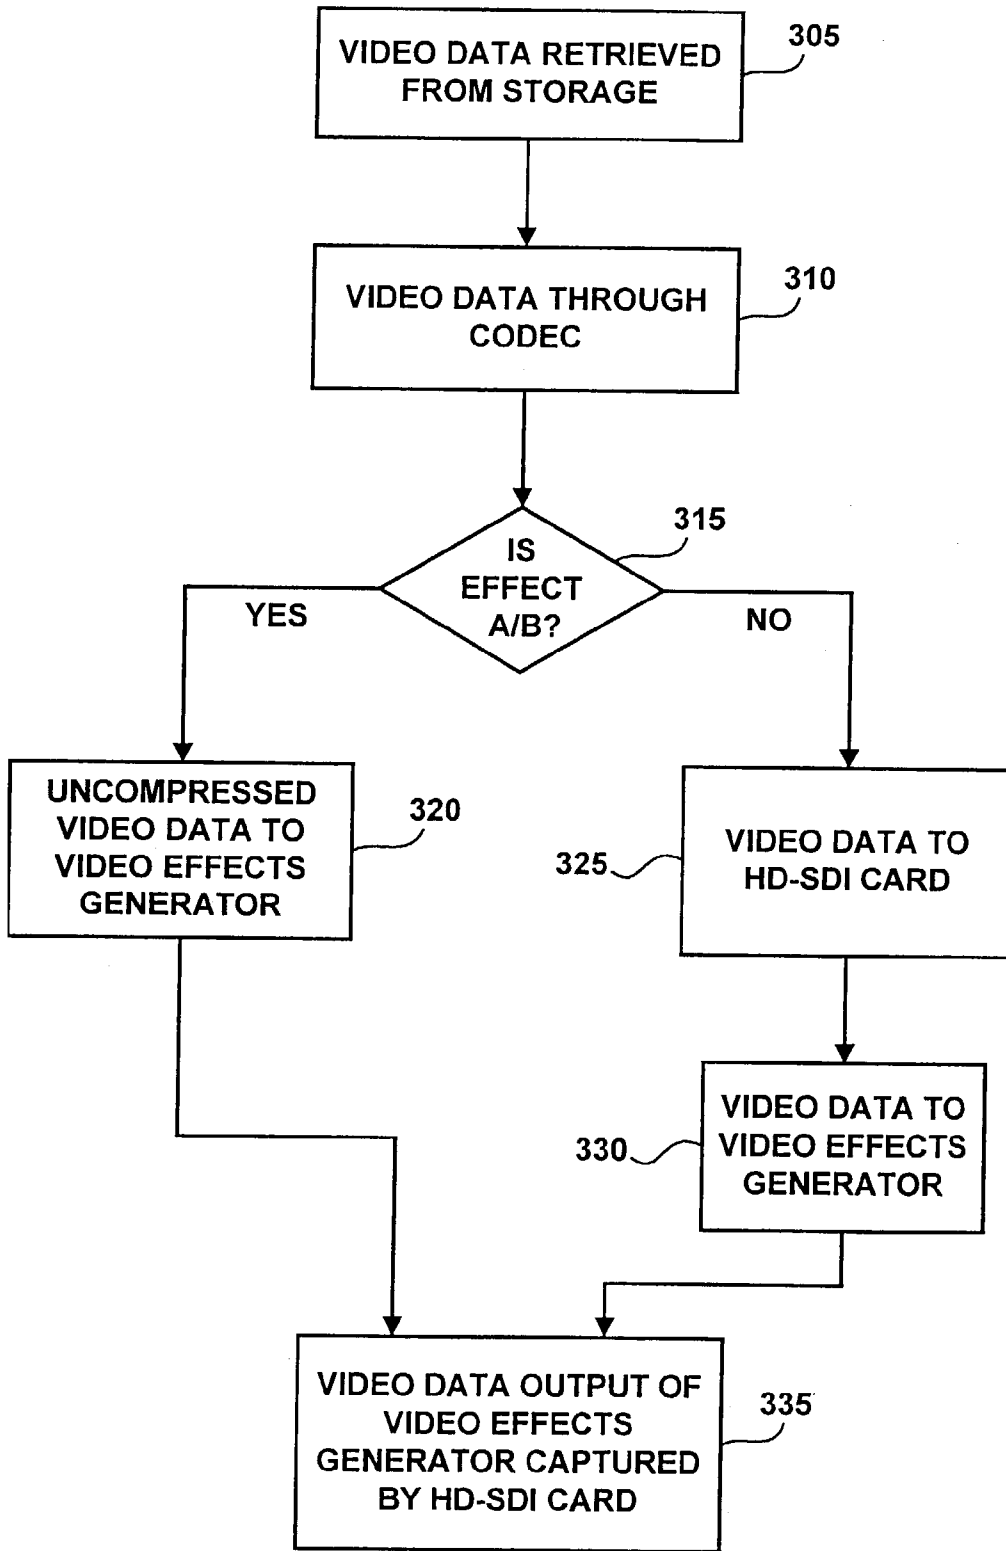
VIDEO DATA RETRIEVED FROM STORAGE
305

VIDEO DATA THROUGH CODEC
310

IS EFFECT A/B?
315

YES

NO

UNCOMPRESSED VIDEO DATA TO VIDEO EFFECTS GENERATOR
320

325
VIDEO DATA TO HD-SDI CARD

330
VIDEO DATA TO VIDEO EFFECTS GENERATOR

VIDEO DATA OUTPUT OF VIDEO EFFECTS GENERATOR CAPTURED BY HD-SDI CARD
335